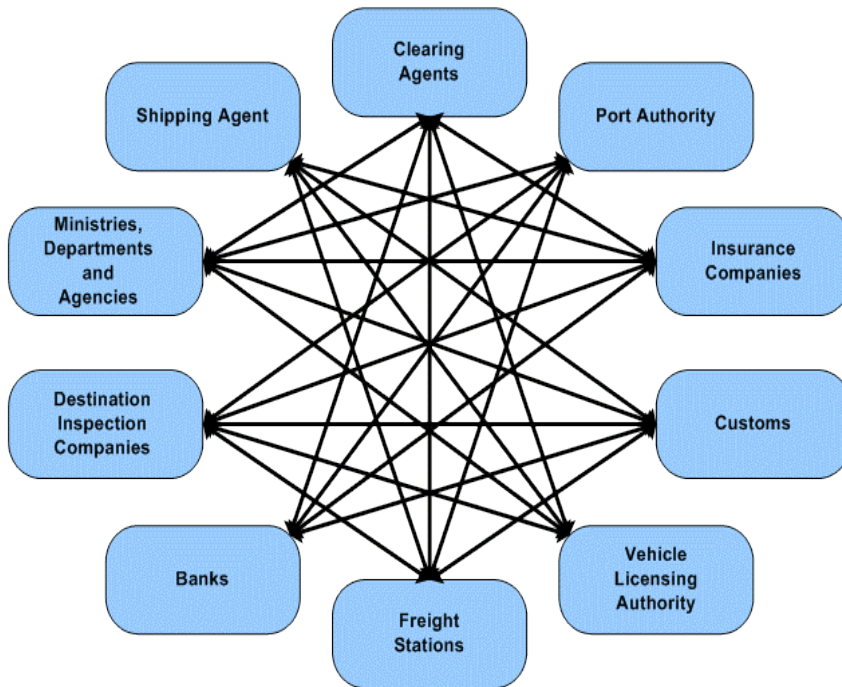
Clearing Agents

Shipping Agent

Port Authority

Ministries, Departments and Agencies

Insurance Companies

Destination Inspection Companies

Customs

Banks

Vehicle Licensing Authority

Freight Stations